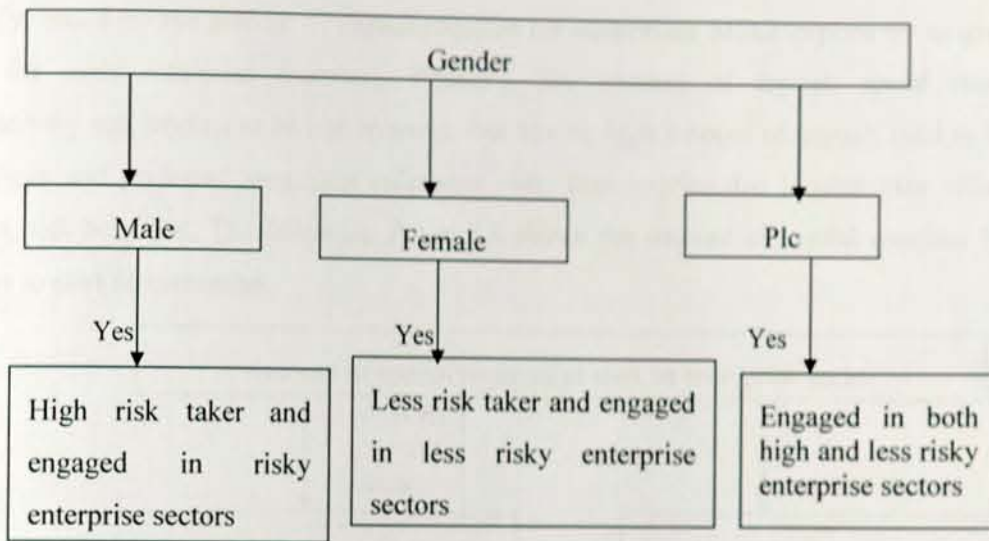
Gender

Male

Female

Plc

Yes

Yes

Yes

High risk taker and engaged in risky enterprise sectors

Less risk taker and engaged in less risky enterprise sectors

Engaged in both high and less risky enterprise sectors